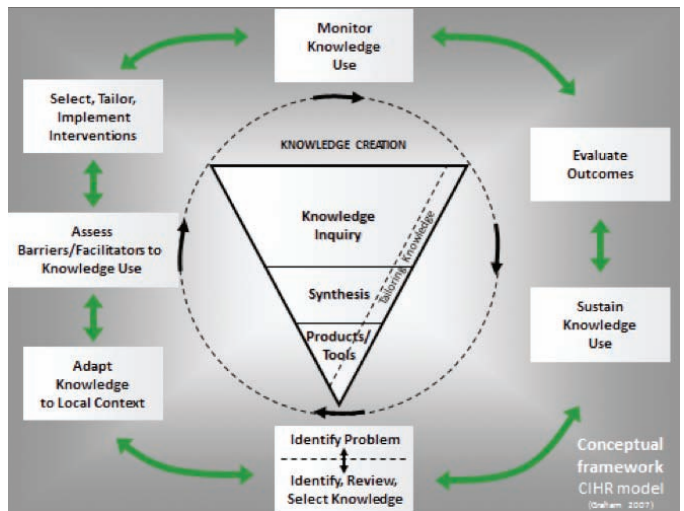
Monitor Knowledge Use

Select, Tailor, Implement Interventions

Evaluate Outcomes

KNOWLEDGE CREATION

Knowledge Inquiry

Tailoring Knowledge

Synthesis

Products/ Tools

Assess Barriers/Facilitators to Knowledge Use

Sustain Knowledge Use

Adapt Knowledge to Local Context

Identify Problem

Identify, Review, Select Knowledge

Conceptual framework
CIHR model
(Graham 2007)